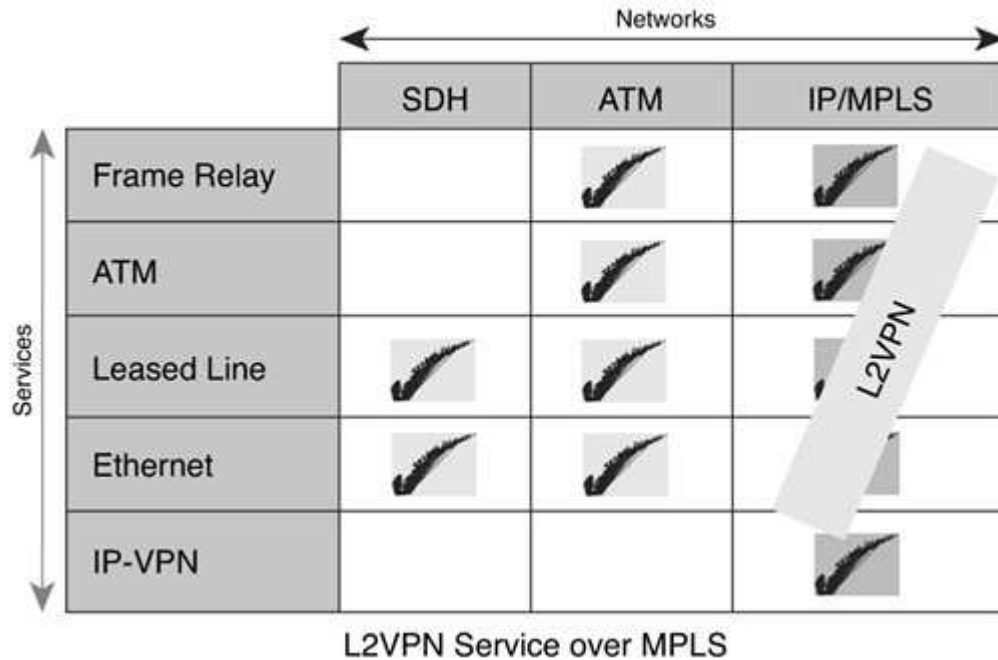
Networks

Services

|  | SDH | ATM | IP/MPLS |
|---|---|---|---|
| Frame Relay |  | ✓ | ✓ |
| ATM |  | ✓ | ✓ |
| Leased Line | ✓ | ✓ | ✓ |
| Ethernet | ✓ | ✓ | ✓ |
| IP-VPN |  |  | ✓ |

L2VPN

L2VPN Service over MPLS